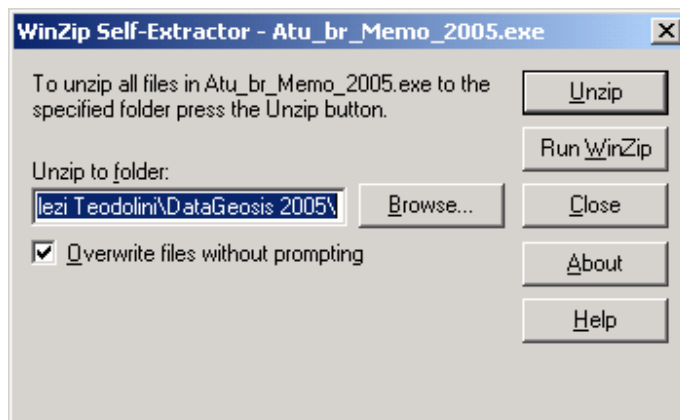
WinZip Self-Extractor - Atu_br_Memo_2005.exe

X

To unzip all files in Atu_br_Memo_2005.exe to the specified folder press the Unzip button.

Unzip to folder:

lezi Teodolini\DataGeosis 2005\

Browse...

Overwrite files without prompting

Unzip

Run WinZip

Close

About

Help